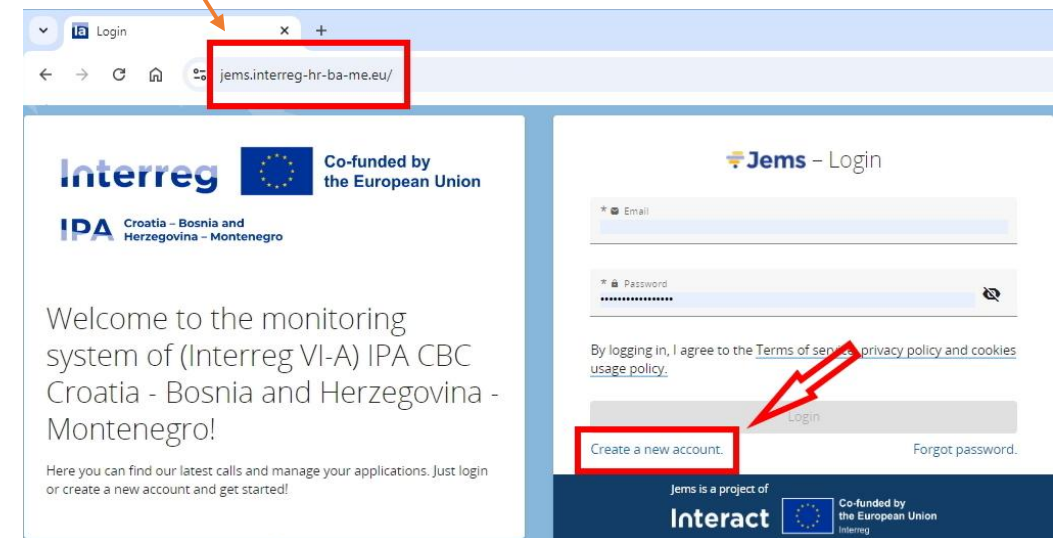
Login
jems.interreg-hr-ba-me.eu/

Interreg
Co-funded by the European Union

IPA Croatia – Bosnia and Herzegovina – Montenegro

Welcome to the monitoring system of (Interreg VI-A) IPA CBC Croatia - Bosnia and Herzegovina - Montenegro!

Here you can find our latest calls and manage your applications. Just login or create a new account and get started!

Jems – Login

* Email

* Password
•••••••••••••••••

By logging in, I agree to the Terms of serv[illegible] privacy policy and cookies usage policy.

Login

Create a new account.

Forgot password.

Jems is a project of
Interact
Co-funded by the European Union
Interreg